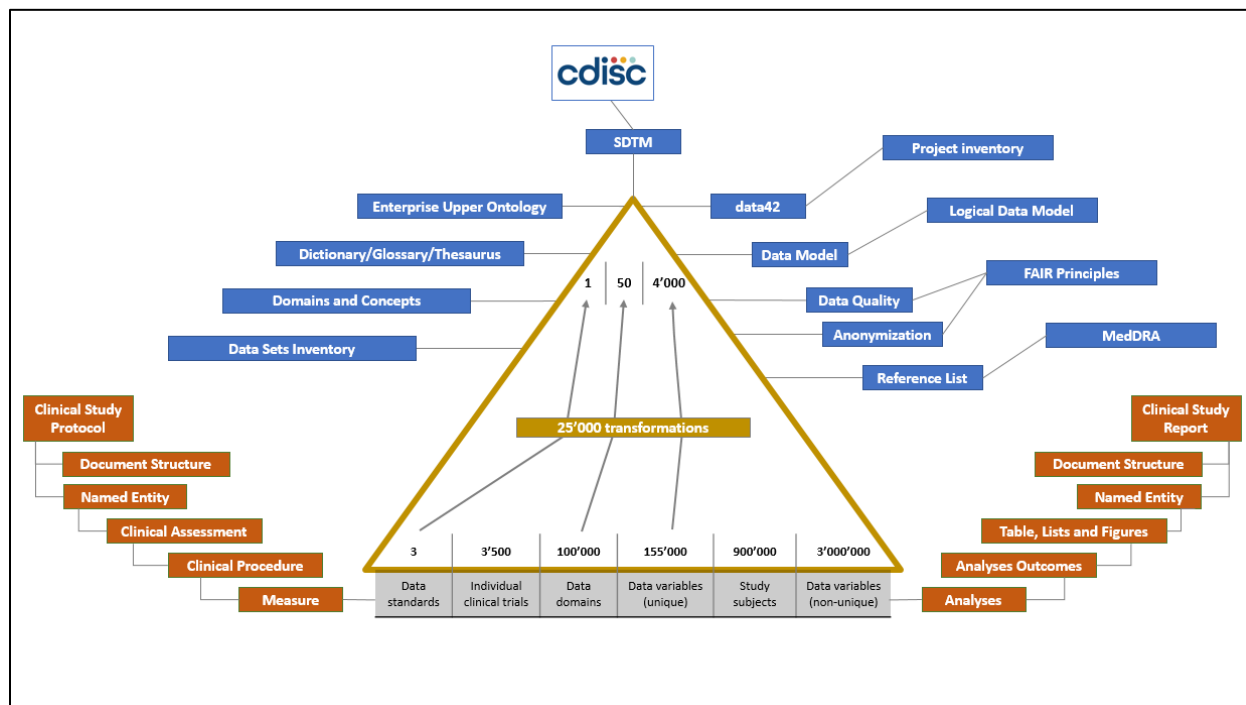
cdisc

SDTM

Project inventory

Enterprise Upper Ontology

data42

Logical Data Model

Dictionary/Glossary/Thesaurus

Data Model

FAIR Principles

Domains and Concepts

1 | 50 | 4'000

Data Quality

Anonymization

MedDRA

Data Sets Inventory

Reference List

Clinical Study Protocol

Clinical Study Report

25'000 transformations

Document Structure

Document Structure

Named Entity

Named Entity

Clinical Assessment

Table, Lists and Figures

Clinical Procedure

Analyses Outcomes

Measure

Analyses

| 3 | 3'500 | 100'000 | 155'000 | 900'000 | 3'000'000 |
|---|---|---|---|---|---|
| Data standards | Individual clinical trials | Data domains | Data variables (unique) | Study subjects | Data variables (non-unique) |